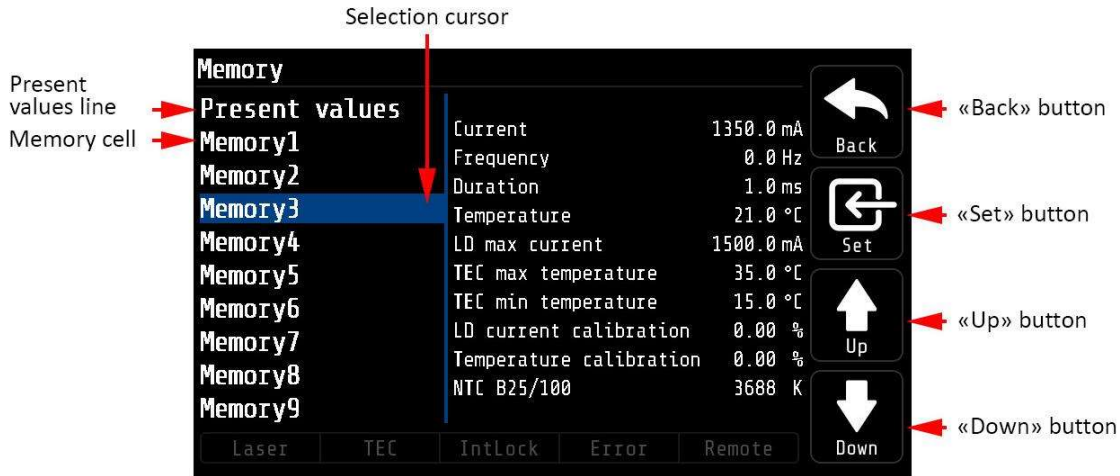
Selection cursor

Present values line

Memory cell

Memory

Present values
Memory1
Memory2
Memory3
Memory4
Memory5
Memory6
Memory7
Memory8
Memory9

| | |
|---|---|
| Current | 1350.0 mA |
| Frequency | 0.0 Hz |
| Duration | 1.0 ms |
| Temperature | 21.0 °C |
| LD max current | 1500.0 mA |
| TEC max temperature | 35.0 °C |
| TEC min temperature | 15.0 °C |
| LD current calibration | 0.00 % |
| Temperature calibration | 0.00 % |
| NTC B25/100 | 3688 K |

Laser TEC IntLock Error Remote

Back

Set

Up

Down

«Back» button

«Set» button

«Up» button

«Down» button